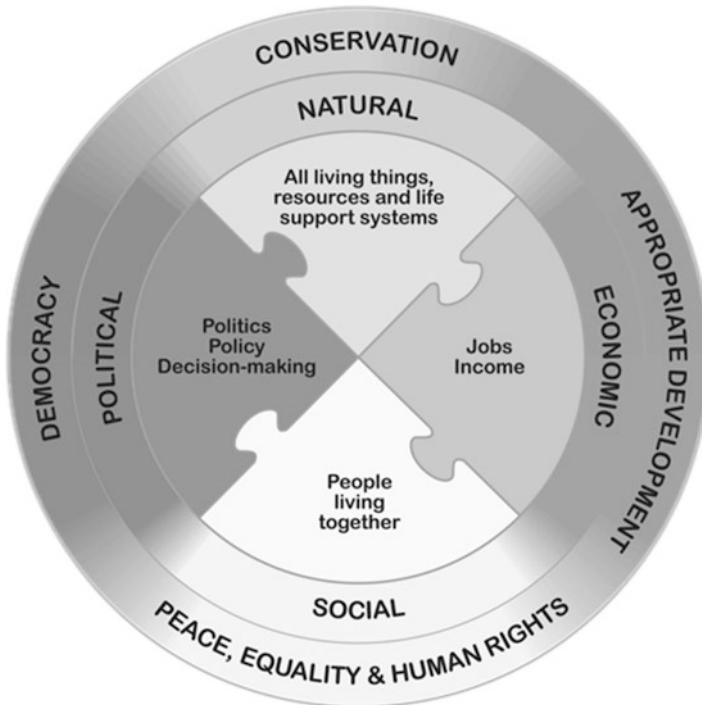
CONSERVATION

NATURAL

All living things, resources and life support systems

APPROPRIATE DEVELOPMENT

ECONOMIC

Jobs Income

DEMOCRACY

POLITICAL

Politics Policy Decision-making

People living together

SOCIAL

PEACE, EQUALITY & HUMAN RIGHTS